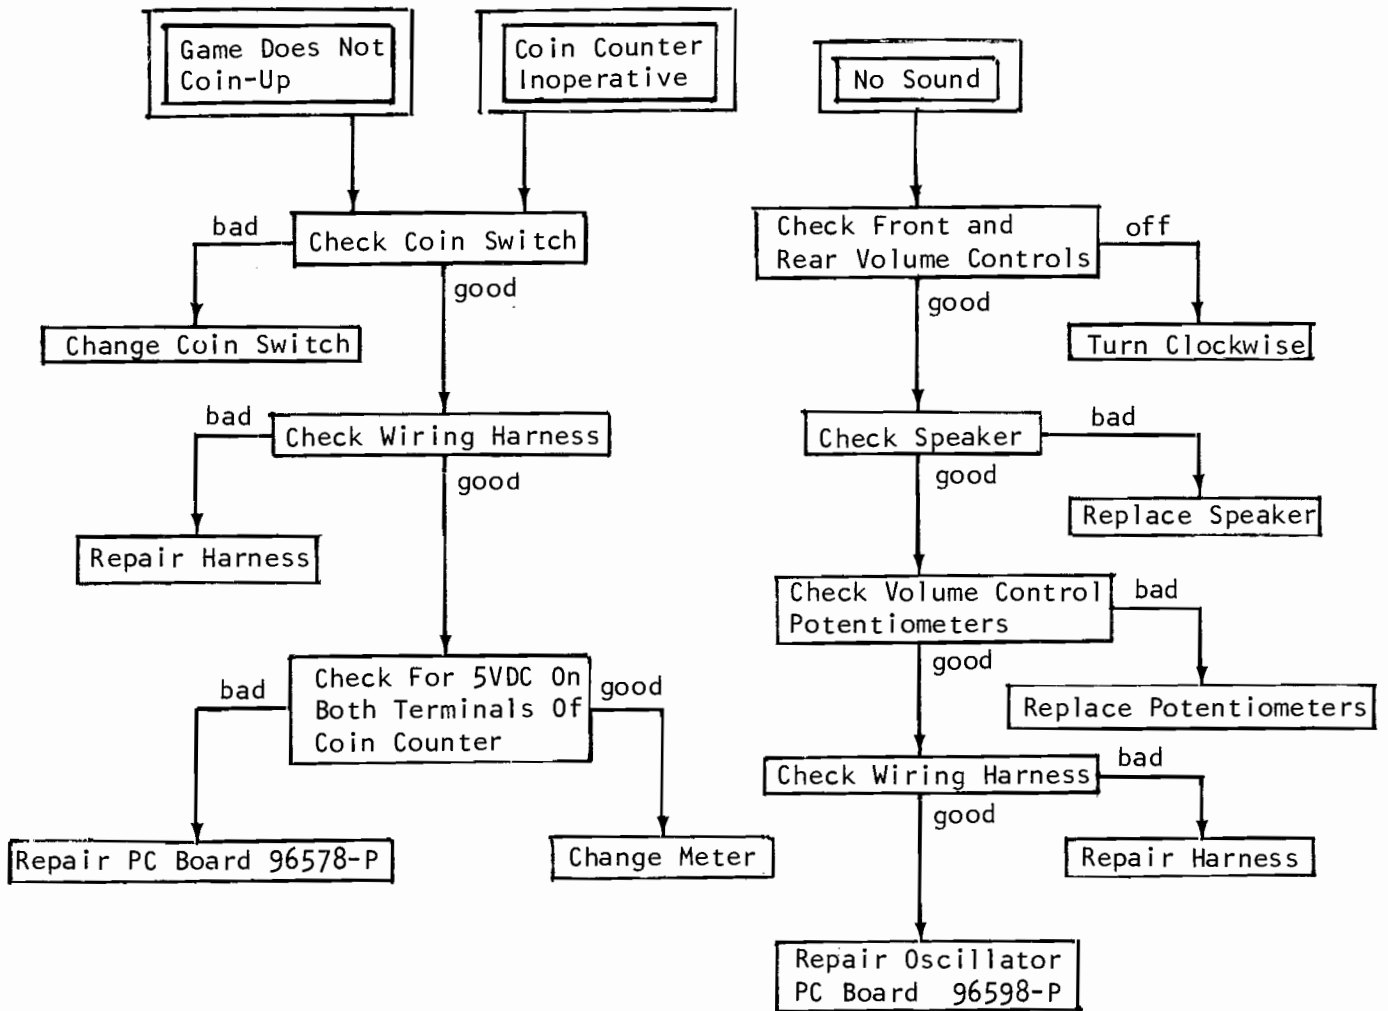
Game Does Not Coin-Up

Coin Counter Inoperative

Check Coin Switch

bad

Change Coin Switch

good

Check Wiring Harness

bad

Repair Harness

good

Check For 5VDC On Both Terminals Of Coin Counter

bad

Repair PC Board 96578-P

good

Change Meter

No Sound

Check Front and Rear Volume Controls

off

Turn Clockwise

good

Check Speaker

bad

Replace Speaker

good

Check Volume Control Potentiometers

bad

Replace Potentiometers

good

Check Wiring Harness

bad

Repair Harness

good

Repair Oscillator PC Board 96598-P